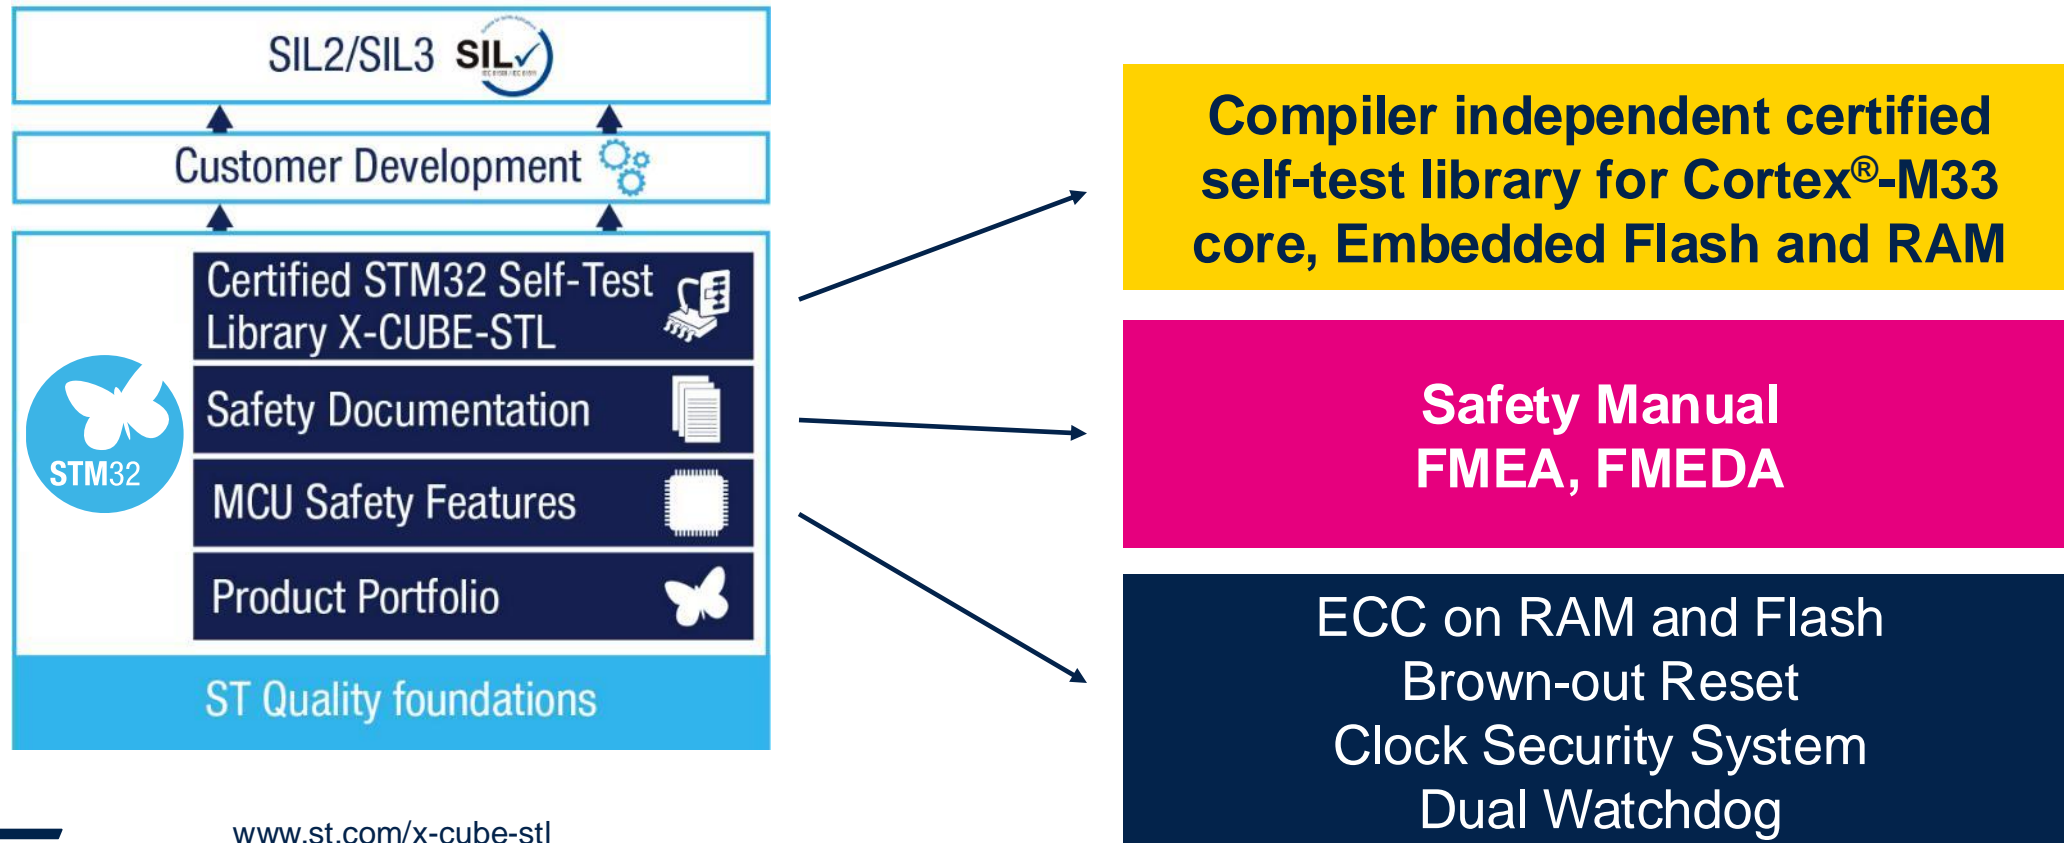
SIL2/SIL3 SIL

Customer Development

Certified STM32 Self-Test Library X-CUBE-STL

Safety Documentation

MCU Safety Features

Product Portfolio

STM32

ST Quality foundations

www.st.com/x-cube-stl

Compiler independent certified self-test library for Cortex®-M33 core, Embedded Flash and RAM

Safety Manual
FMEA, FMEDA

ECC on RAM and Flash
Brown-out Reset
Clock Security System
Dual Watchdog